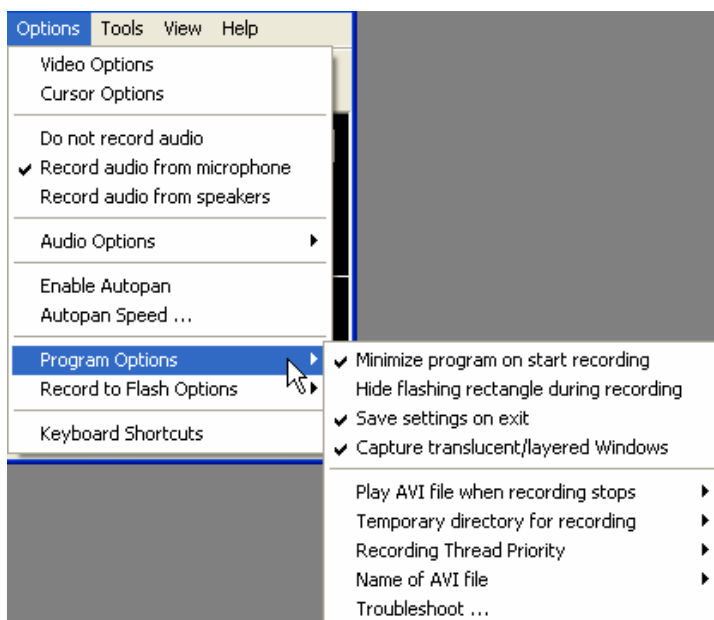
Options Tools View Help

Video Options
Cursor Options

Do not record audio
✔ Record audio from microphone
Record audio from speakers

Audio Options

Enable Autopan
Autopan Speed ...

Program Options
Record to Flash Options

Keyboard Shortcuts

✔ Minimize program on start recording
Hide flashing rectangle during recording
✔ Save settings on exit
✔ Capture translucent/layered Windows

Play AVI file when recording stops
Temporary directory for recording
Recording Thread Priority
Name of AVI file
Troubleshoot ...